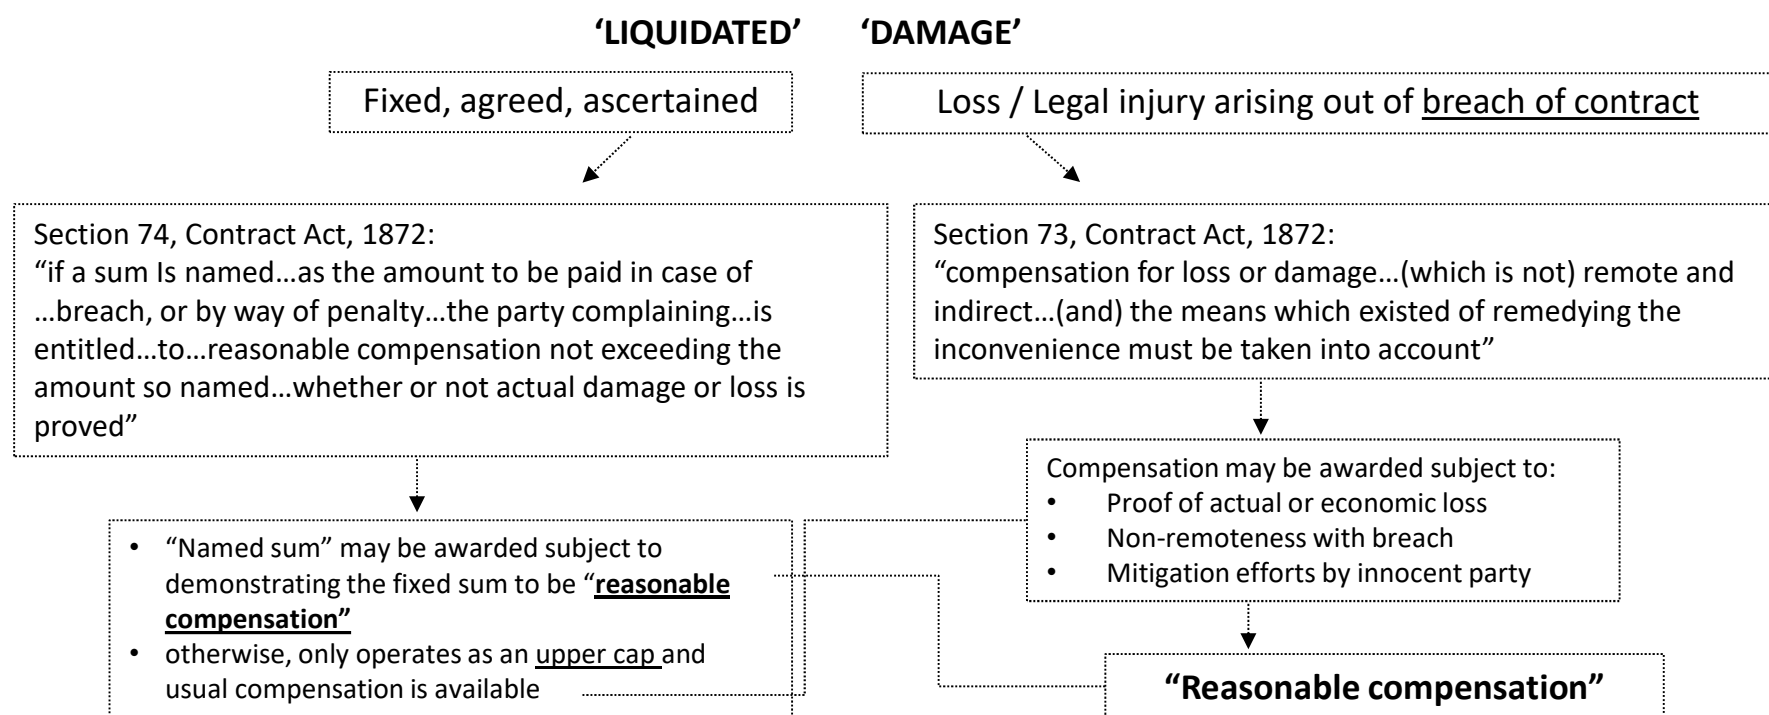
'LIQUIDATED' 'DAMAGE'

Fixed, agreed, ascertained

Loss / Legal injury arising out of breach of contract

Section 74, Contract Act, 1872:
"if a sum Is named…as the amount to be paid in case of …breach, or by way of penalty…the party complaining…is entitled…to…reasonable compensation not exceeding the amount so named…whether or not actual damage or loss is proved"

Section 73, Contract Act, 1872:
"compensation for loss or damage…(which is not) remote and indirect…(and) the means which existed of remedying the inconvenience must be taken into account"

Compensation may be awarded subject to:
• Proof of actual or economic loss
• Non-remoteness with breach
• Mitigation efforts by innocent party

• "Named sum" may be awarded subject to demonstrating the fixed sum to be "**reasonable compensation"**
• otherwise, only operates as an upper cap and usual compensation is available

**"Reasonable compensation"**